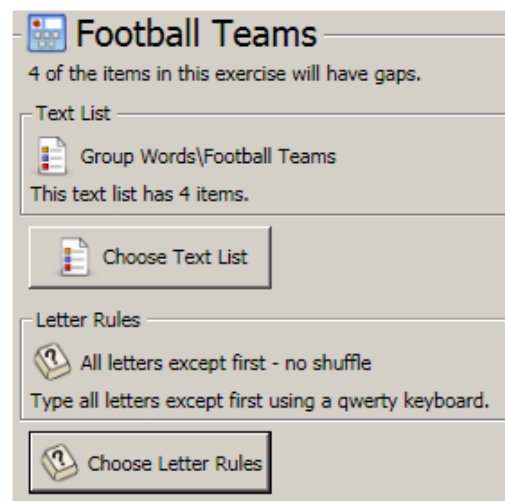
Football Teams

4 of the items in this exercise will have gaps.

Text List

Group Words\Football Teams

This text list has 4 items.

Choose Text List

Letter Rules

All letters except first - no shuffle

Type all letters except first using a qwerty keyboard.

Choose Letter Rules